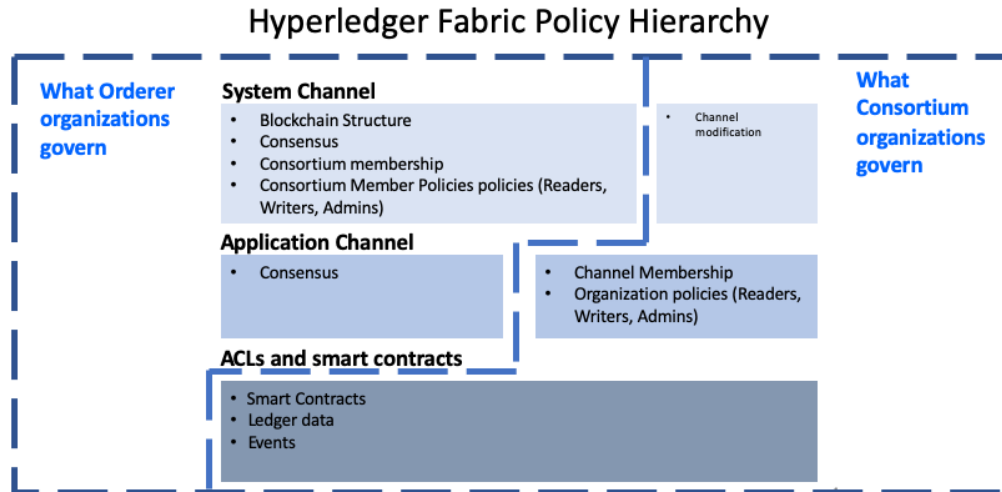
Hyperledger Fabric Policy Hierarchy

What Orderer organizations govern

System Channel

- Blockchain Structure
- Consensus
- Consortium membership
- Consortium Member Policies policies (Readers, Writers, Admins)

- Channel modification

What Consortium organizations govern

Application Channel

- Consensus

- Channel Membership
- Organization policies (Readers, Writers, Admins)

ACLs and smart contracts

- Smart Contracts
- Ledger data
- Events